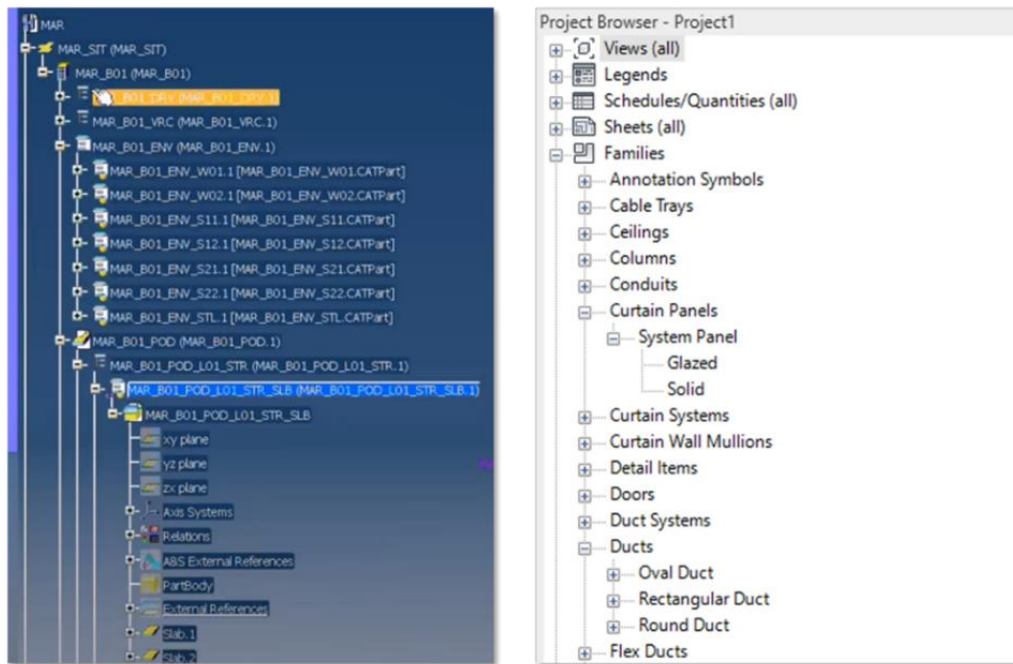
MAR
MAR_SIT (MAR_SIT)
MAR_B01 (MAR_B01)
MAR_B01_DRY (MAR_B01_DRY.1)
MAR_B01_VRC (MAR_B01_VRC.1)
MAR_B01_ENV (MAR_B01_ENV.1)
MAR_B01_ENV_W01.1 [MAR_B01_ENV_W01.CATPart]
MAR_B01_ENV_W02.1 [MAR_B01_ENV_W02.CATPart]
MAR_B01_ENV_S11.1 [MAR_B01_ENV_S11.CATPart]
MAR_B01_ENV_S12.1 [MAR_B01_ENV_S12.CATPart]
MAR_B01_ENV_S21.1 [MAR_B01_ENV_S21.CATPart]
MAR_B01_ENV_S22.1 [MAR_B01_ENV_S22.CATPart]
MAR_B01_ENV_STL.1 [MAR_B01_ENV_STL.CATPart]
MAR_B01_POD (MAR_B01_POD.1)
MAR_B01_POD_L01_STR (MAR_B01_POD_L01_STR.1)
MAR_B01_POD_L01_STR_SLB (MAR_B01_POD_L01_STR_SLB.1)
MAR_B01_POD_L01_STR_SLB
xy plane
yz plane
zx plane
Axis Systems
Relations
ABS External References
PartBody
External References
Slab.1
Slab.2

Project Browser - Project1
Views (all)
Legends
Schedules/Quantities (all)
Sheets (all)
Families
Annotation Symbols
Cable Trays
Ceilings
Columns
Conduits
Curtain Panels
System Panel
Glazed
Solid
Curtain Systems
Curtain Wall Mullions
Detail Items
Doors
Duct Systems
Ducts
Oval Duct
Rectangular Duct
Round Duct
Flex Ducts